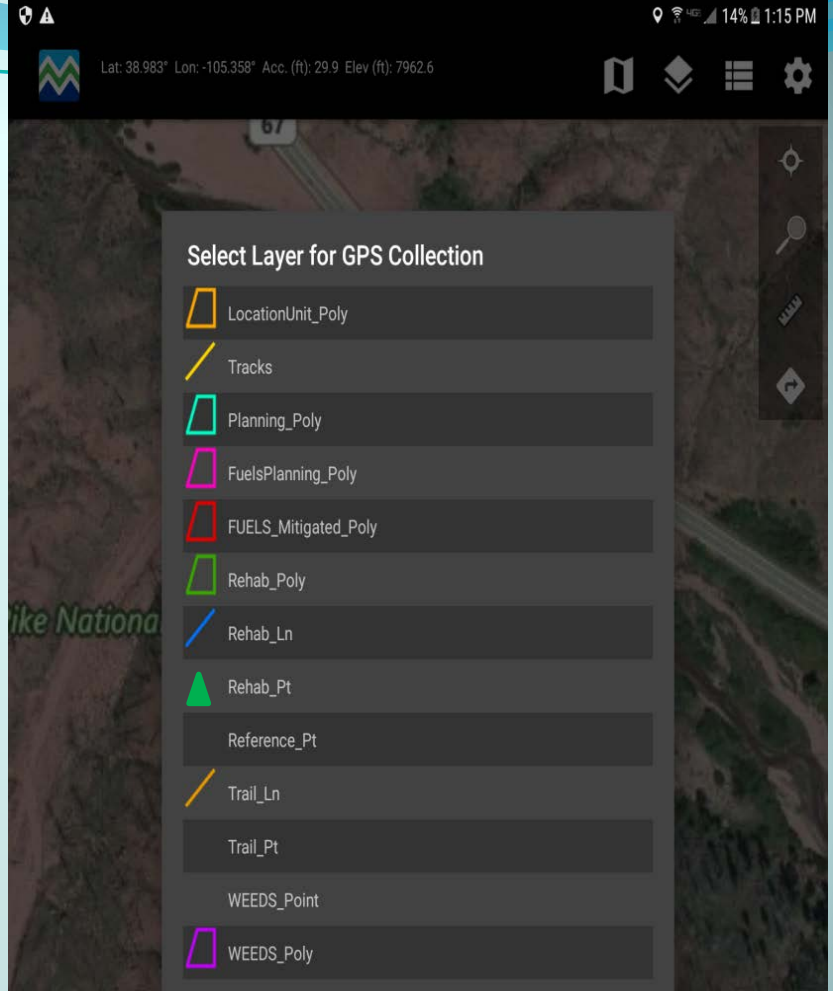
4G 14% 1:15 PM

Lat: 38.983° Lon: -105.358° Acc. (ft): 29.9 Elev (ft): 7962.6

67

Select Layer for GPS Collection

LocationUnit_Poly

Tracks

Planning_Poly

FuelsPlanning_Poly

FUELS_Mitigated_Poly

Rehab_Poly

ike Nationa

Rehab_Ln

Rehab_Pt

Reference_Pt

Trail_Ln

Trail_Pt

WEEDS_Point

WEEDS_Poly